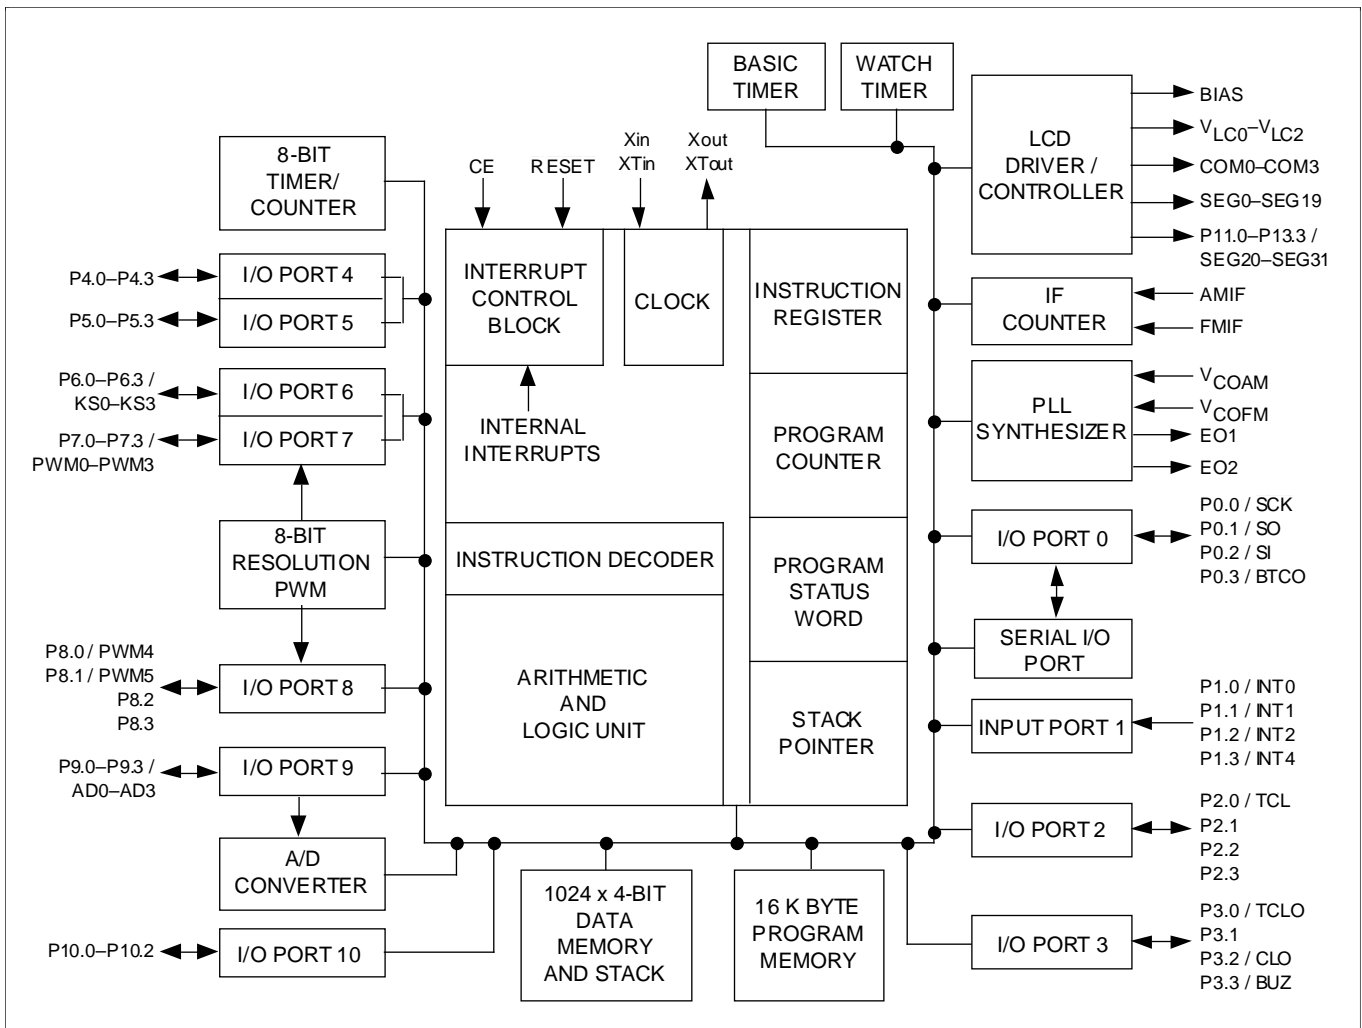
BASIC TIMER

WATCH TIMER

LCD DRIVER / CONTROLLER

BIAS

$V_{LC0}$–$V_{LC2}$

COM0–COM3

SEG0–SEG19

P11.0–P13.3 / SEG20–SEG31

8-BIT TIMER/ COUNTER

CE

RESET

Xin XTin

Xout XTout

P4.0–P4.3

I/O PORT 4

P5.0–P5.3

I/O PORT 5

INTERRUPT CONTROL BLOCK

CLOCK

INSTRUCTION REGISTER

IF COUNTER

AMIF

FMIF

P6.0–P6.3 / KS0–KS3

I/O PORT 6

P7.0–P7.3 / PWM0–PWM3

I/O PORT 7

INTERNAL INTERRUPTS

PROGRAM COUNTER

PLL SYNTHESIZER

$V_{COAM}$

$V_{COFM}$

EO1

EO2

8-BIT RESOLUTION PWM

INSTRUCTION DECODER

PROGRAM STATUS WORD

I/O PORT 0

P0.0 / SCK
P0.1 / SO
P0.2 / SI
P0.3 / BTCO

SERIAL I/O PORT

P8.0 / PWM4
P8.1 / PWM5
P8.2
P8.3

I/O PORT 8

ARITHMETIC AND LOGIC UNIT

STACK POINTER

INPUT PORT 1

P1.0 / INT0
P1.1 / INT1
P1.2 / INT2
P1.3 / INT4

P9.0–P9.3 / AD0–AD3

I/O PORT 9

A/D CONVERTER

I/O PORT 2

P2.0 / TCL
P2.1
P2.2
P2.3

1024 x 4-BIT DATA MEMORY AND STACK

16 K BYTE PROGRAM MEMORY

P10.0–P10.2

I/O PORT 10

I/O PORT 3

P3.0 / TCLO
P3.1
P3.2 / CLO
P3.3 / BUZ